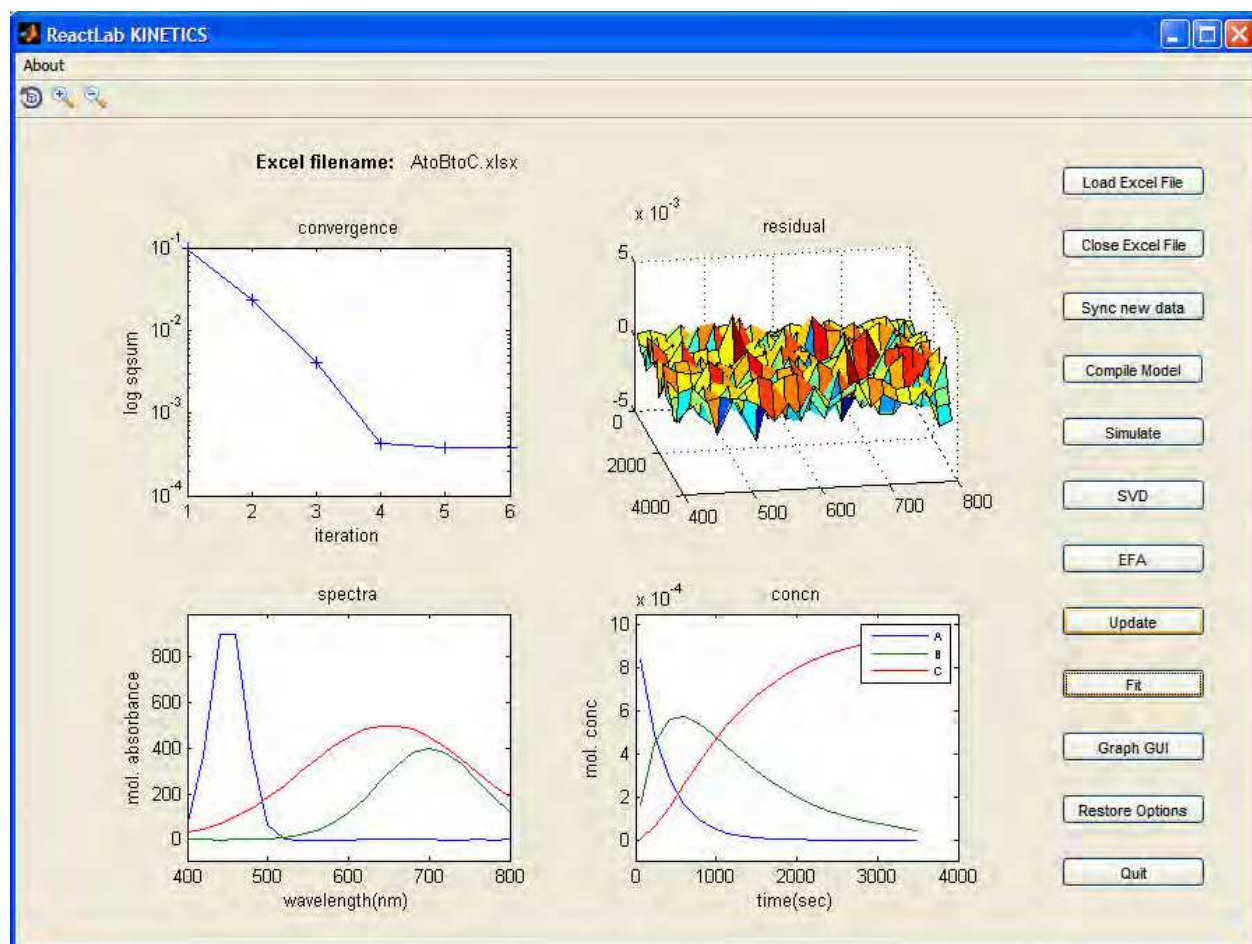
ReactLab KINETICS

About

Excel filename: AtoBtoC.xlsx

convergence

$10^{-1}$
$10^{-2}$
$10^{-3}$
$10^{-4}$
log sqsum
1 2 3 4 5 6
iteration

$x\ 10^{-3}$
residual
5
0
-5
0
2000
4000
400 500 600 700 800

spectra
800
600
400
200
0
mol. absorbance
400 500 600 700 800
wavelength(nm)

$x\ 10^{-4}$
concn
10
8
6
4
2
0
mol. conc
A
B
C
0 1000 2000 3000 4000
time(sec)

Load Excel File
Close Excel File
Sync new data
Compile Model
Simulate
SVD
EFA
Update
Fit
Graph GUI
Restore Options
Quit